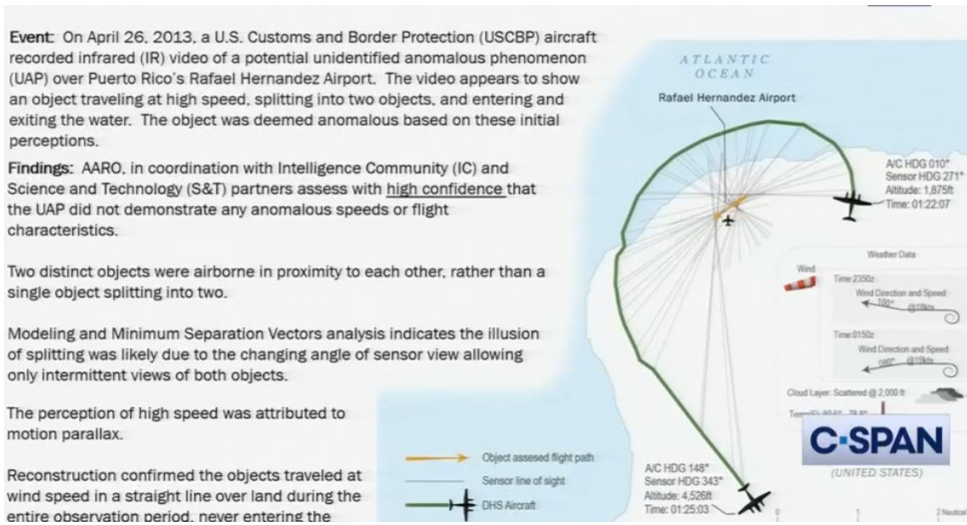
Event: On April 26, 2013, a U.S. Customs and Border Protection (USCBP) aircraft recorded infrared (IR) video of a potential unidentified anomalous phenomenon (UAP) over Puerto Rico's Rafael Hernandez Airport. The video appears to show an object traveling at high speed, splitting into two objects, and entering and exiting the water. The object was deemed anomalous based on these initial perceptions.

Findings: AARO, in coordination with Intelligence Community (IC) and Science and Technology (S&T) partners assess with high confidence that the UAP did not demonstrate any anomalous speeds or flight characteristics.

Two distinct objects were airborne in proximity to each other, rather than a single object splitting into two.

Modeling and Minimum Separation Vectors analysis indicates the illusion of splitting was likely due to the changing angle of sensor view allowing only intermittent views of both objects.

The perception of high speed was attributed to motion parallax.

Reconstruction confirmed the objects traveled at wind speed in a straight line over land during the entire observation period, never entering the

ATLANTIC OCEAN

Rafael Hernandez Airport

A/C HDG 010°
Sensor HDG 271°
Altitude: 1,875ft
Time: 01:22:07

Weather Data

Wind

Time 2350z
Wind Direction and Speed
100° @15kts

Time 0150z
Wind Direction and Speed
080° @15kts

Cloud Layer: Scattered @ 2,000 ft

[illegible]

Object assesed flight path
Sensor line of sight
DHS Aircraft

A/C HDG 148°
Sensor HDG 343°
Altitude: 4,526ft
Time: 01:25:03

C-SPAN
(UNITED STATES)

1
2 Nautical